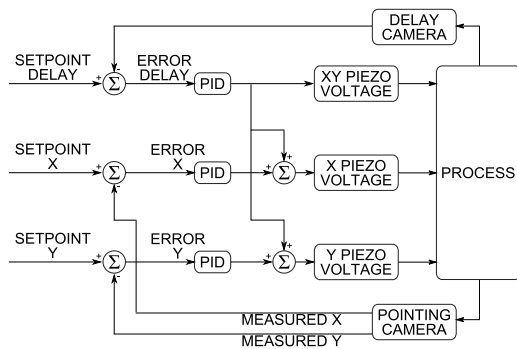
DELAY CAMERA

SETPOINT DELAY

+

$\Sigma$

-

ERROR DELAY

PID

XY PIEZO VOLTAGE

SETPOINT X

+

$\Sigma$

-

ERROR X

PID

+

$\Sigma$

+

X PIEZO VOLTAGE

PROCESS

SETPOINT Y

+

$\Sigma$

-

ERROR Y

PID

+

$\Sigma$

+

Y PIEZO VOLTAGE

MEASURED X

POINTING CAMERA

MEASURED Y